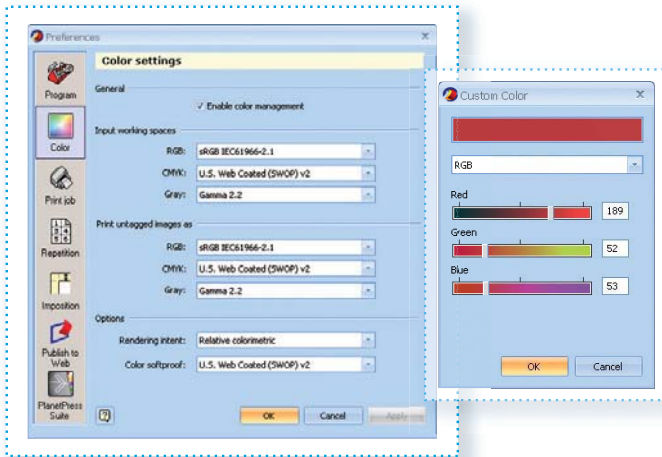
Preferences

Program
Color
Print job
Repetition
Imposition
Publish to Web
PlanetPress Suite

Color settings

General
✓ Enable color management

Input working spaces
RGB: sRGB IEC61966-2.1
CMYK: U.S. Web Coated (SWOP) v2
Gray: Gamma 2.2

Print untagged images as
RGB: sRGB IEC61966-2.1
CMYK: U.S. Web Coated (SWOP) v2
Gray: Gamma 2.2

Options
Rendering intent: Relative colorimetric
Color softproof: U.S. Web Coated (SWOP) v2

OK Cancel Apply

Custom Color

RGB

Red
189
Green
52
Blue
53

OK Cancel